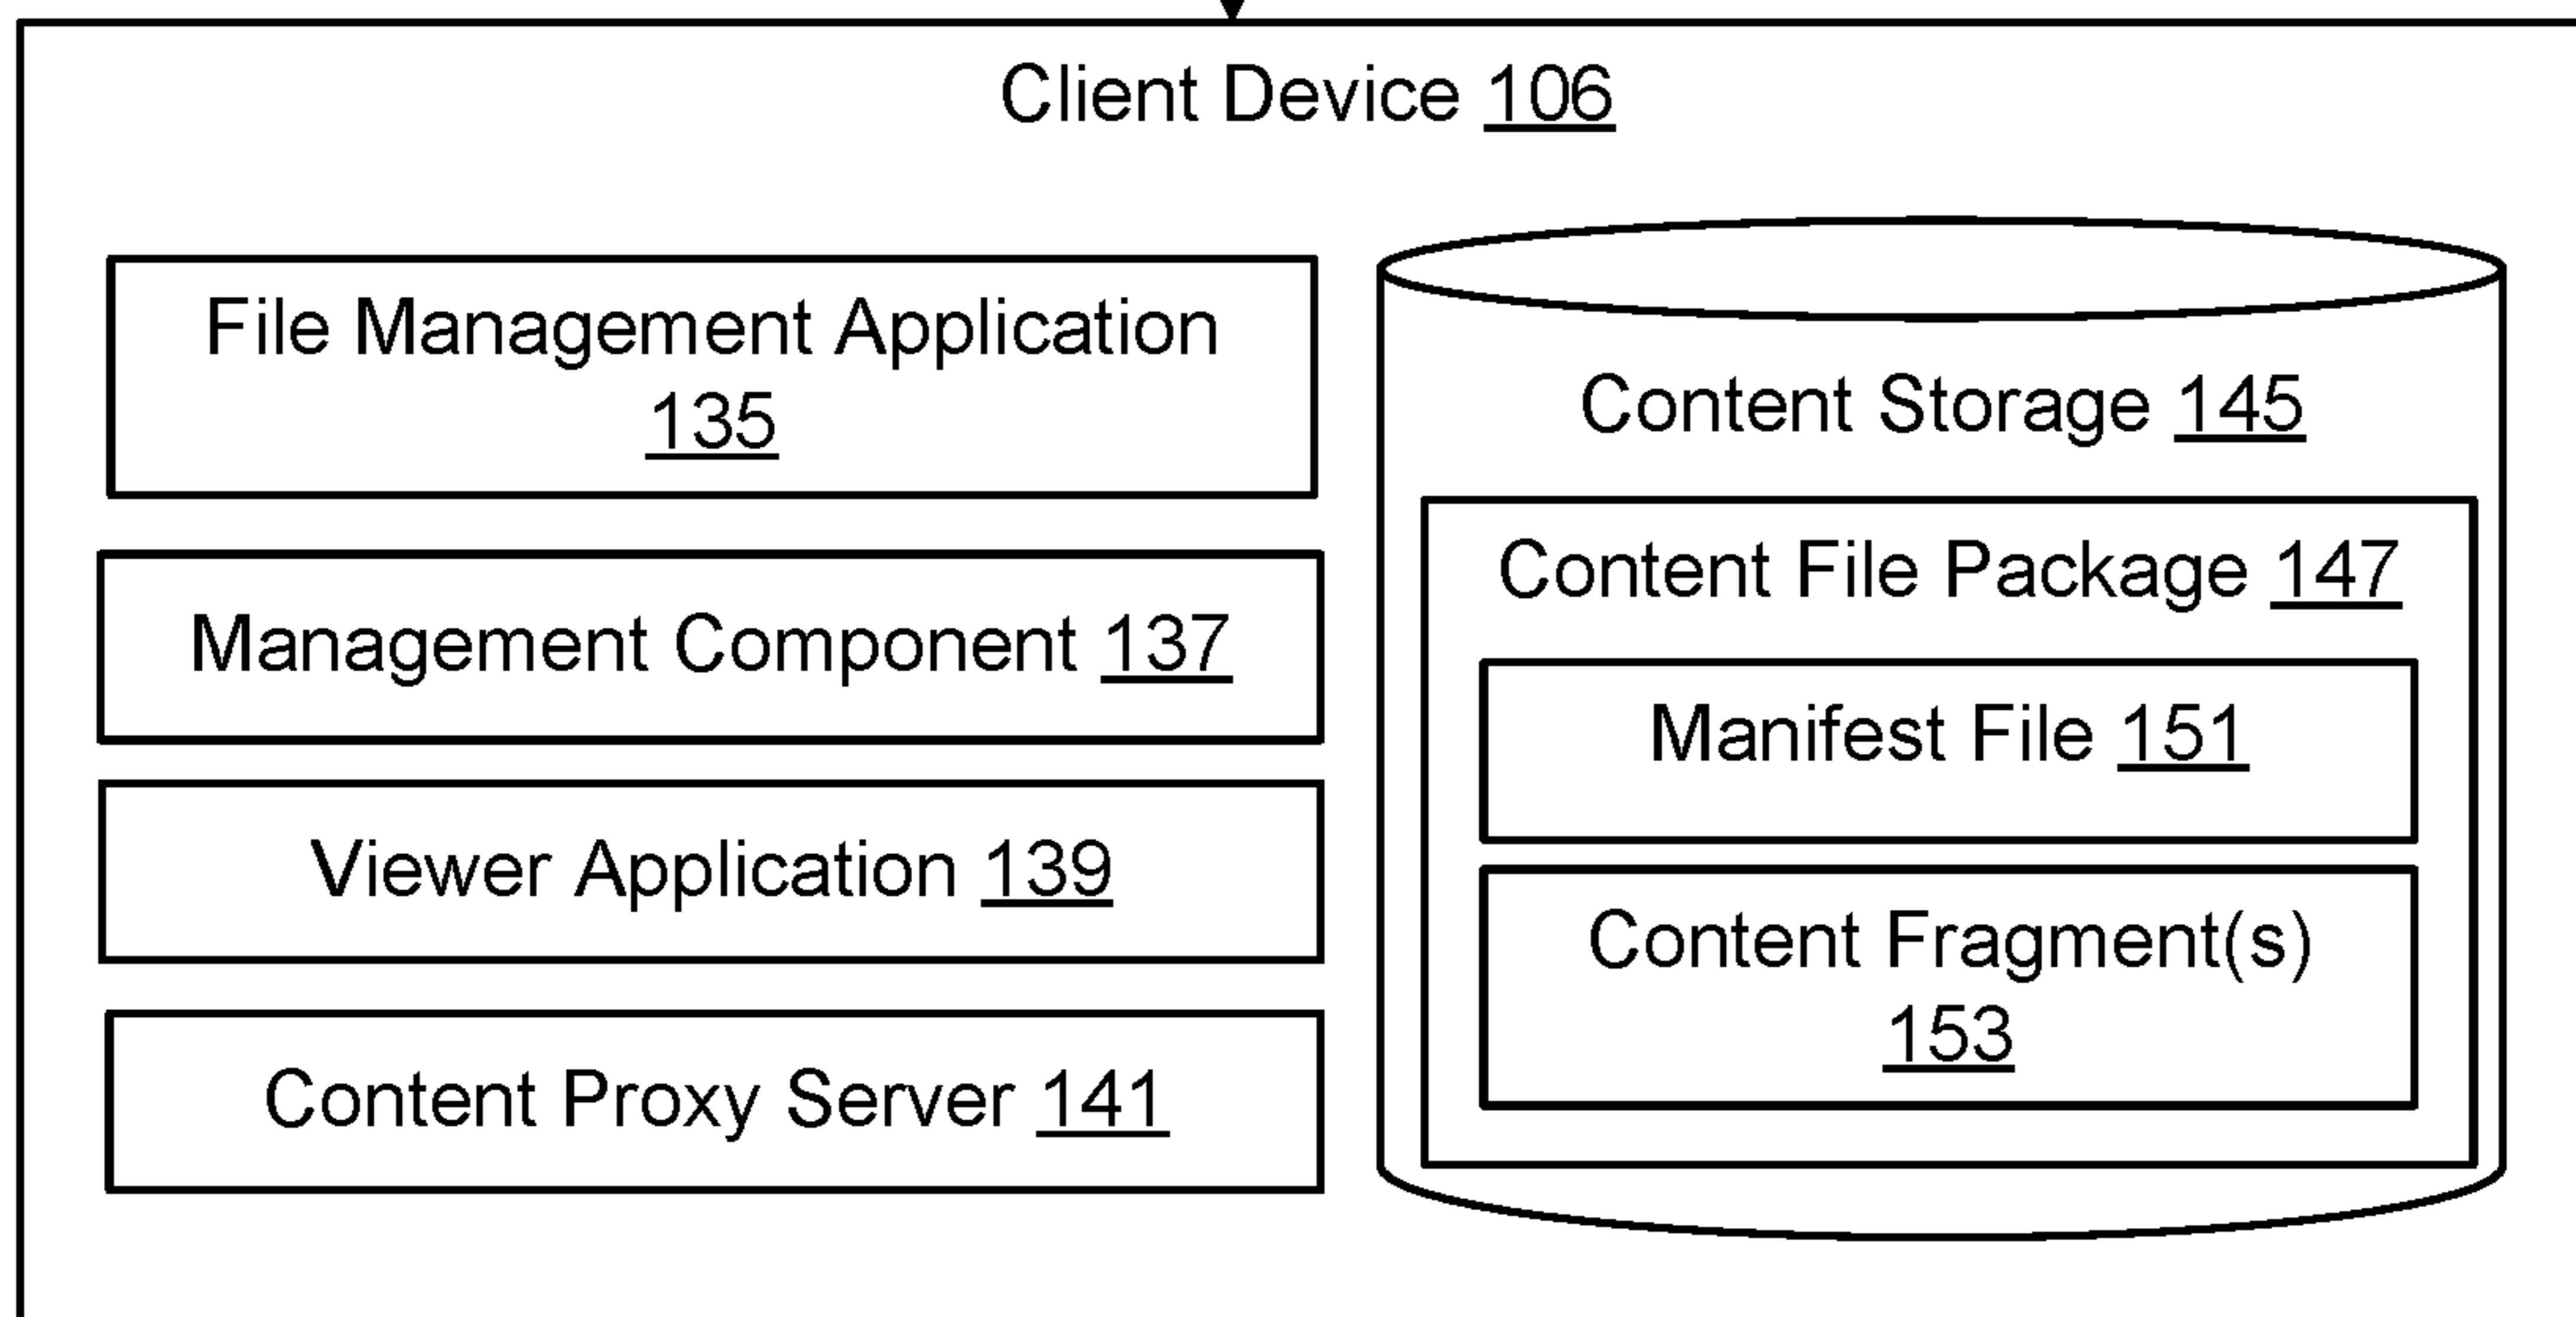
Client Device 106

File Management Application 135

Management Component 137

Viewer Application 139

Content Proxy Server 141

Content Storage 145

Content File Package 147

Manifest File 151

Content Fragment(s) 153